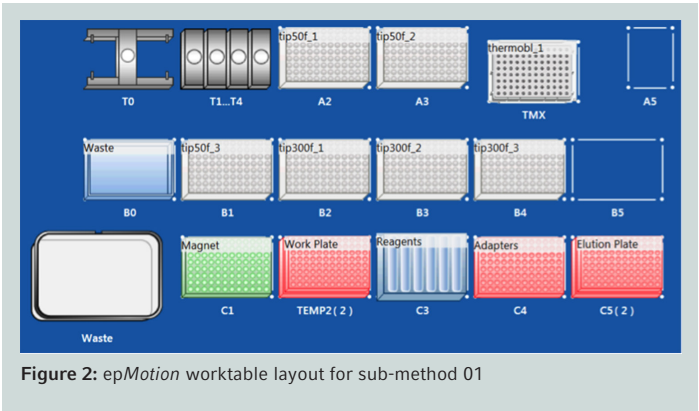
T0 T1...T4 tip50f_1 A2 tip50f_2 A3 thermobl_1 TMX A5

Waste B0 tip50f_3 B1 tip300f_1 B2 tip300f_2 B3 tip300f_3 B4 B5

Waste Magnet C1 Work Plate TEMP2 ( 2 ) Reagents C3 Adapters C4 Elution Plate C5 ( 2 )

**Figure 2:** ep*Motion* worktable layout for sub-method 01